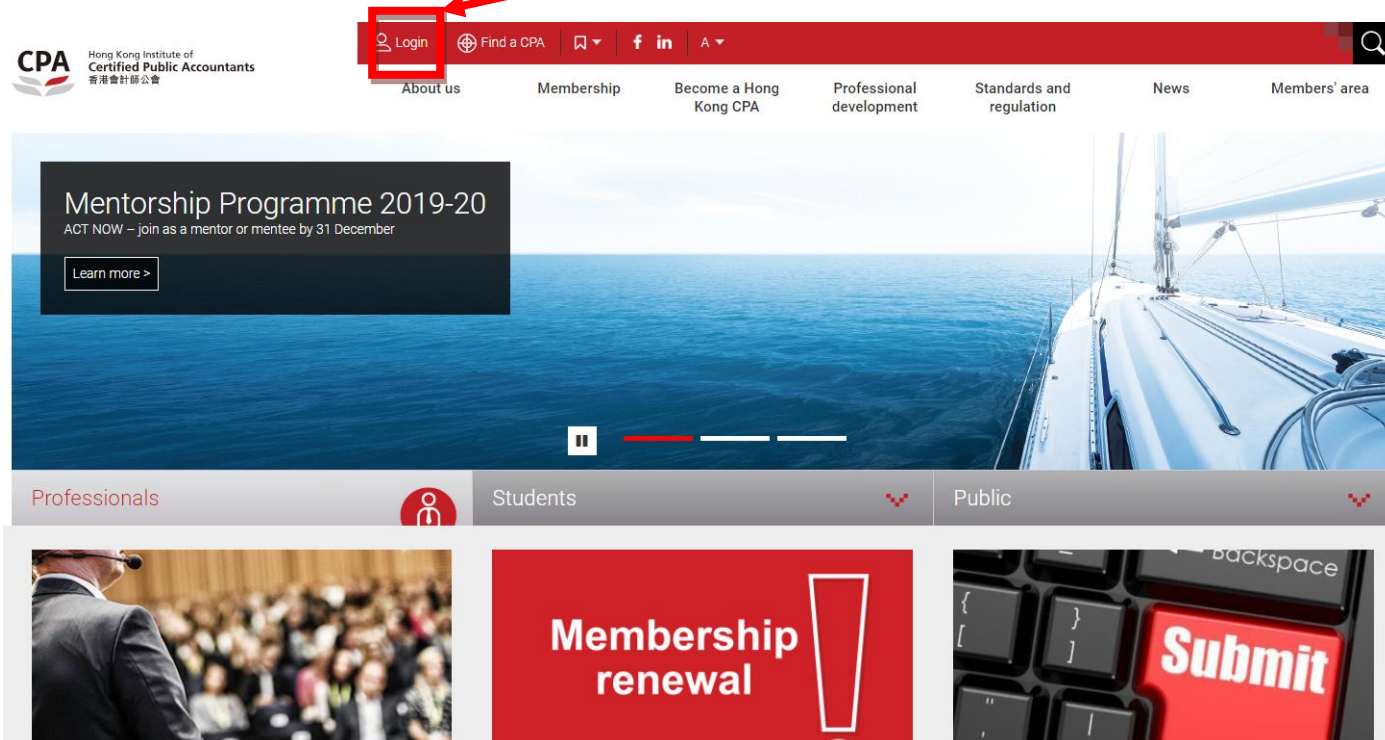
CPA Hong Kong Institute of Certified Public Accountants 香港會計師公會

Login
Find a CPA
f in
A

About us
Membership
Become a Hong Kong CPA
Professional development
Standards and regulation
News
Members' area

Mentorship Programme 2019-20
ACT NOW – join as a mentor or mentee by 31 December
Learn more >

Professionals
Students
Public

Membership renewal

Backspace
Submit